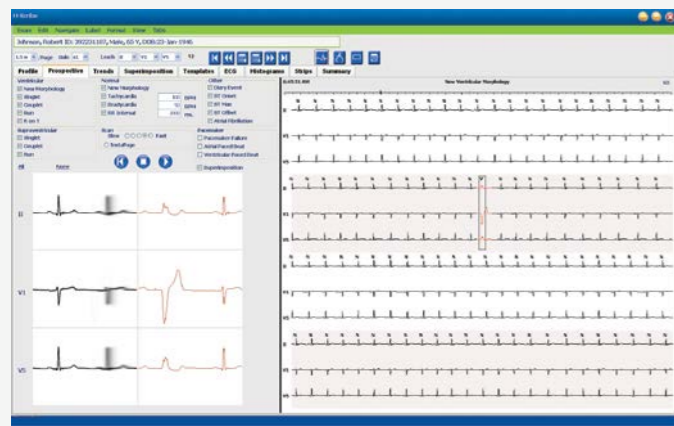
H-Scribe

Exam Edit Navigate Label Format View Table

Johnson, Robert ID: 392231187, Male, 60 Y, DOB:23-Jan-1946

Page Gain Leads II V1 V5

Profile Prospective Trends Superimposition Templates ECG Histograms Strips Summary

Ventricular
New Morphology
Bigem
Couplet
Run
R on T

Normal
New Morphology
Tachycardia bpm
Bradycardia bpm
RR Interval ms

Other
Diary Event
ST Onset
ST Max
ST Offset
Atrial Fibrillation

Supraventricular
Bigem
Couplet
Run

Scan
Slow Fast
Test/Page

Pacemaker
Pacemaker Failure
Atrial Paced Beat
Ventricular Paced Beat

Superimposition

All Name

II

V1

V5

New Ventricular Morphology

II

V1

V5